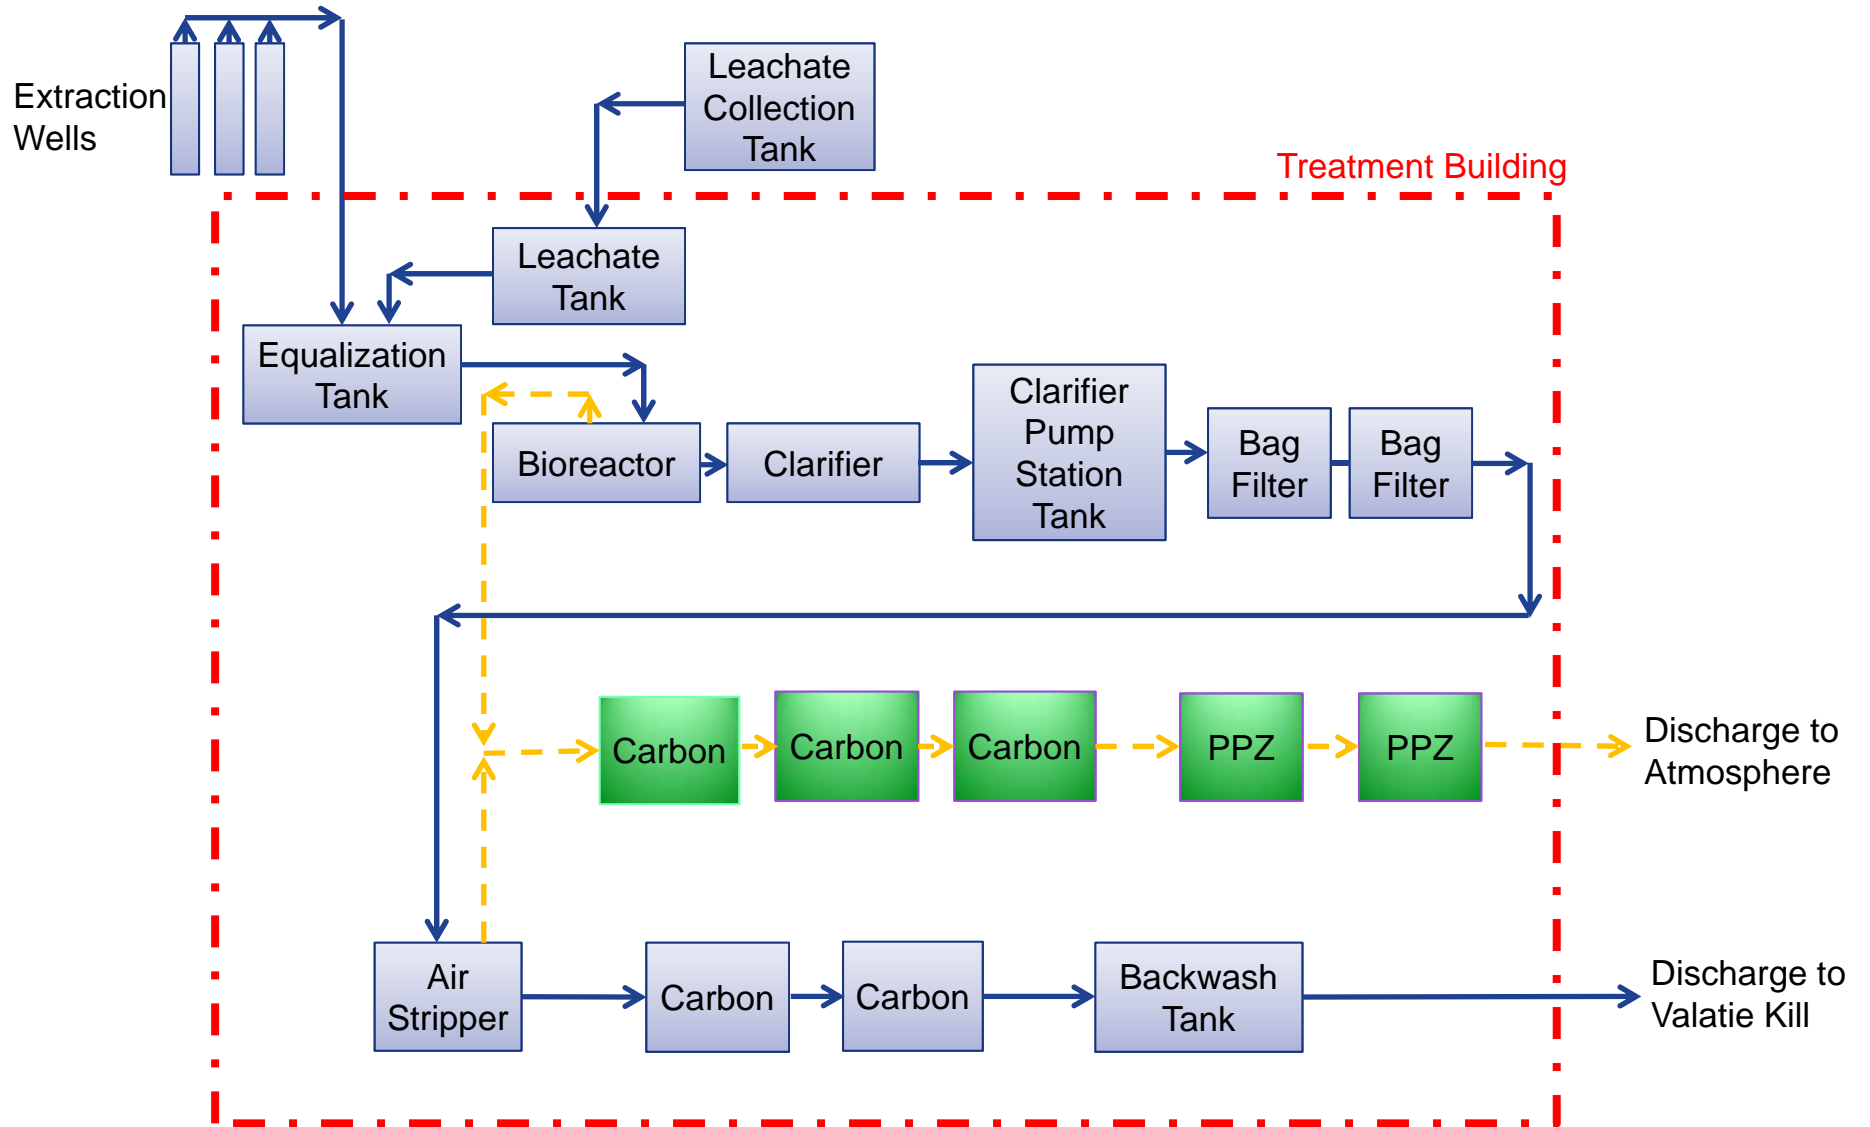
Extraction Wells

Leachate Collection Tank

Treatment Building

Leachate Tank

Equalization Tank

Bioreactor

Clarifier

Clarifier Pump Station Tank

Bag Filter

Bag Filter

Carbon

Carbon

Carbon

PPZ

PPZ

Discharge to Atmosphere

Air Stripper

Carbon

Carbon

Backwash Tank

Discharge to Valatie Kill